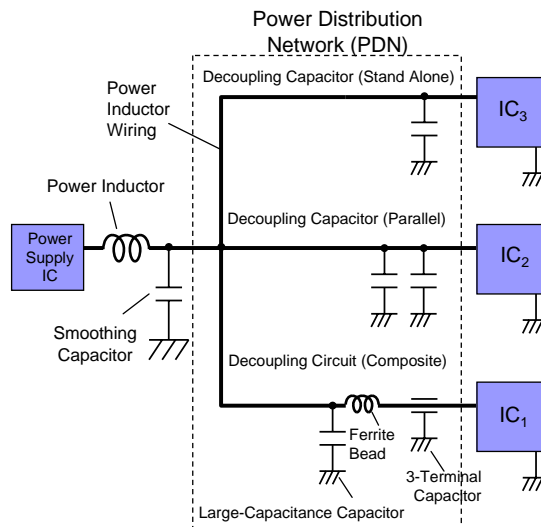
Power Distribution Network (PDN)

Decoupling Capacitor (Stand Alone)

Power Inductor Wiring

$IC_3$

Power Inductor

Decoupling Capacitor (Parallel)

Power Supply IC

$IC_2$

Smoothing Capacitor

Decoupling Circuit (Composite)

$IC_1$

Ferrite Bead

3-Terminal Capacitor

Large-Capacitance Capacitor